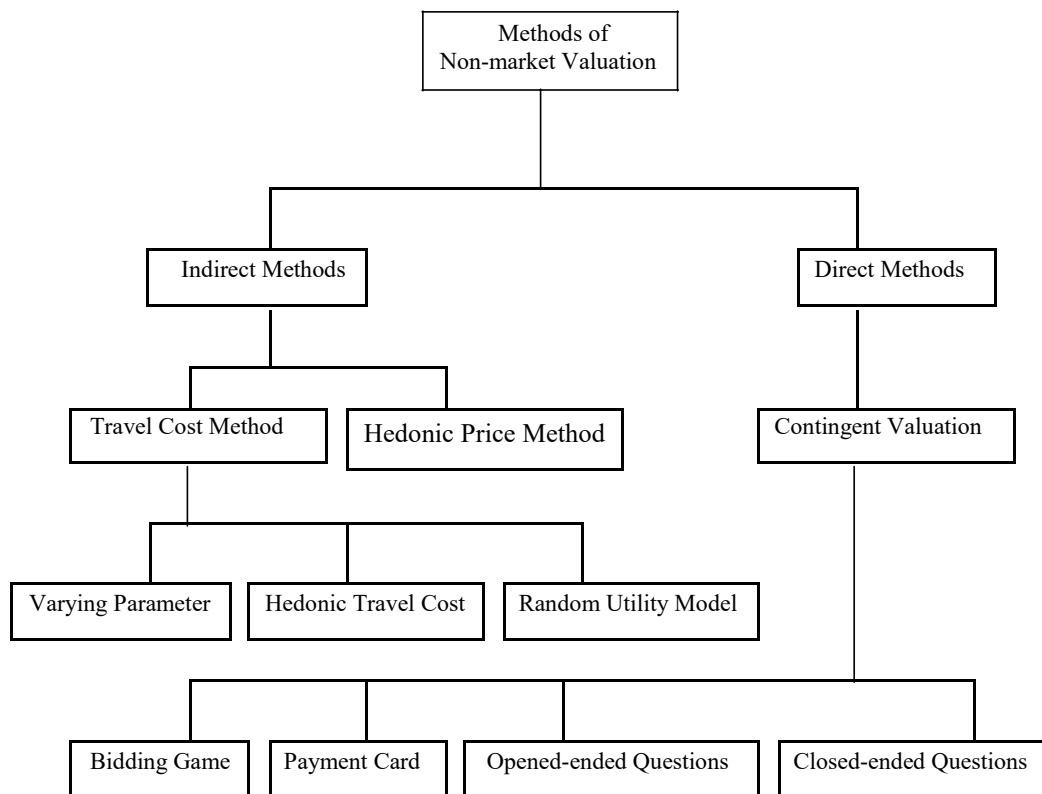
Methods of Non-market Valuation

Indirect Methods

Direct Methods

Travel Cost Method

Hedonic Price Method

Contingent Valuation

Varying Parameter

Hedonic Travel Cost

Random Utility Model

Bidding Game

Payment Card

Opened-ended Questions

Closed-ended Questions